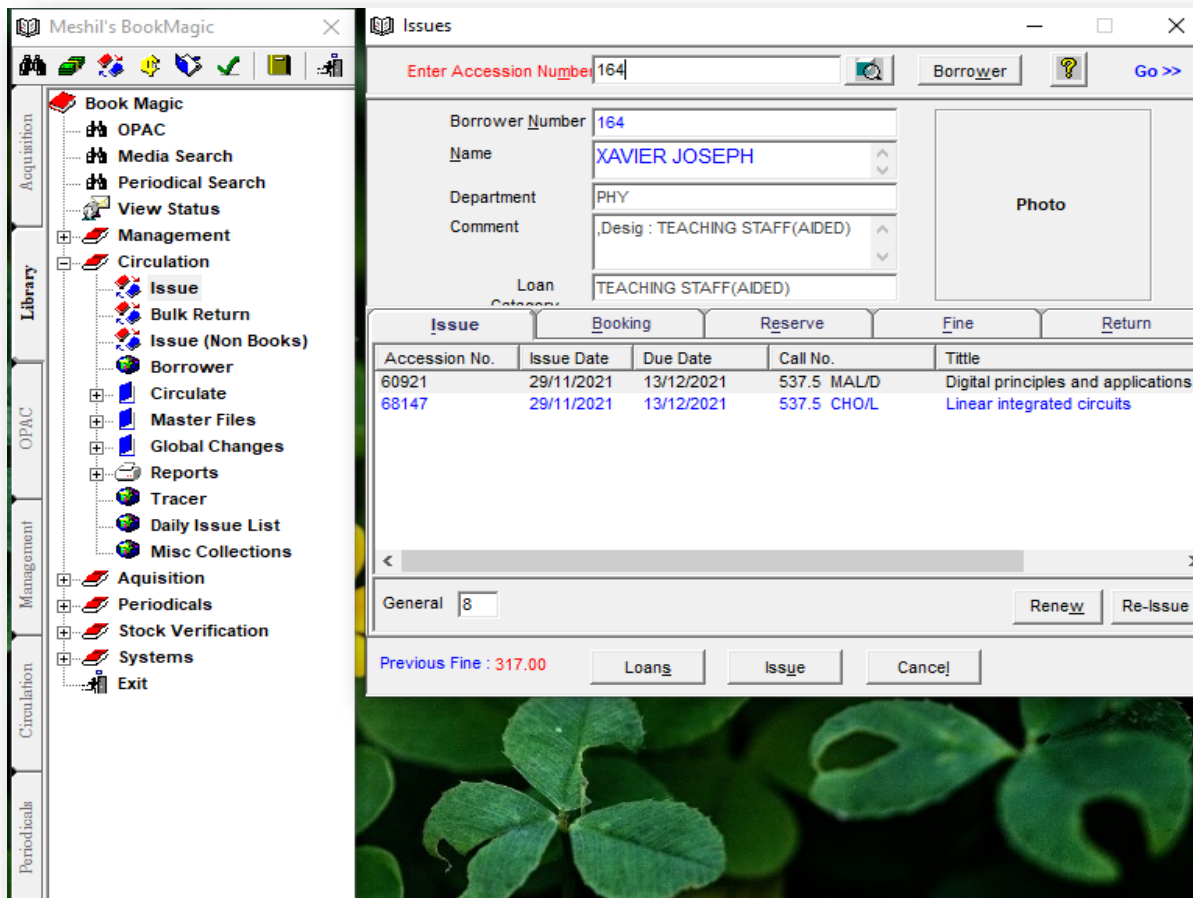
Meshil's BookMagic

Acquisition
Library
OPAC
Management
Circulation
Periodicals

Book Magic
OPAC
Media Search
Periodical Search
View Status
Management
Circulation
Issue
Bulk Return
Issue (Non Books)
Borrower
Circulate
Master Files
Global Changes
Reports
Tracer
Daily Issue List
Misc Collections
Aquisition
Periodicals
Stock Verification
Systems
Exit

Issues

Enter Accession Number 164
Borrower
Go >>

Borrower Number 164
Name XAVIER JOSEPH
Department PHY
Comment ,Desig : TEACHING STAFF(AIDED)
Loan Category TEACHING STAFF(AIDED)
Photo

Issue | Booking | Reserve | Fine | Return

| Accession No. | Issue Date | Due Date | Call No. | Tittle |
|---|---|---|---|---|
| 60921 | 29/11/2021 | 13/12/2021 | 537.5 MAL/D | Digital principles and applications |
| 68147 | 29/11/2021 | 13/12/2021 | 537.5 CHO/L | Linear integrated circuits |

General 8
Renew
Re-Issue

Previous Fine : 317.00
Loans
Issue
Cancel